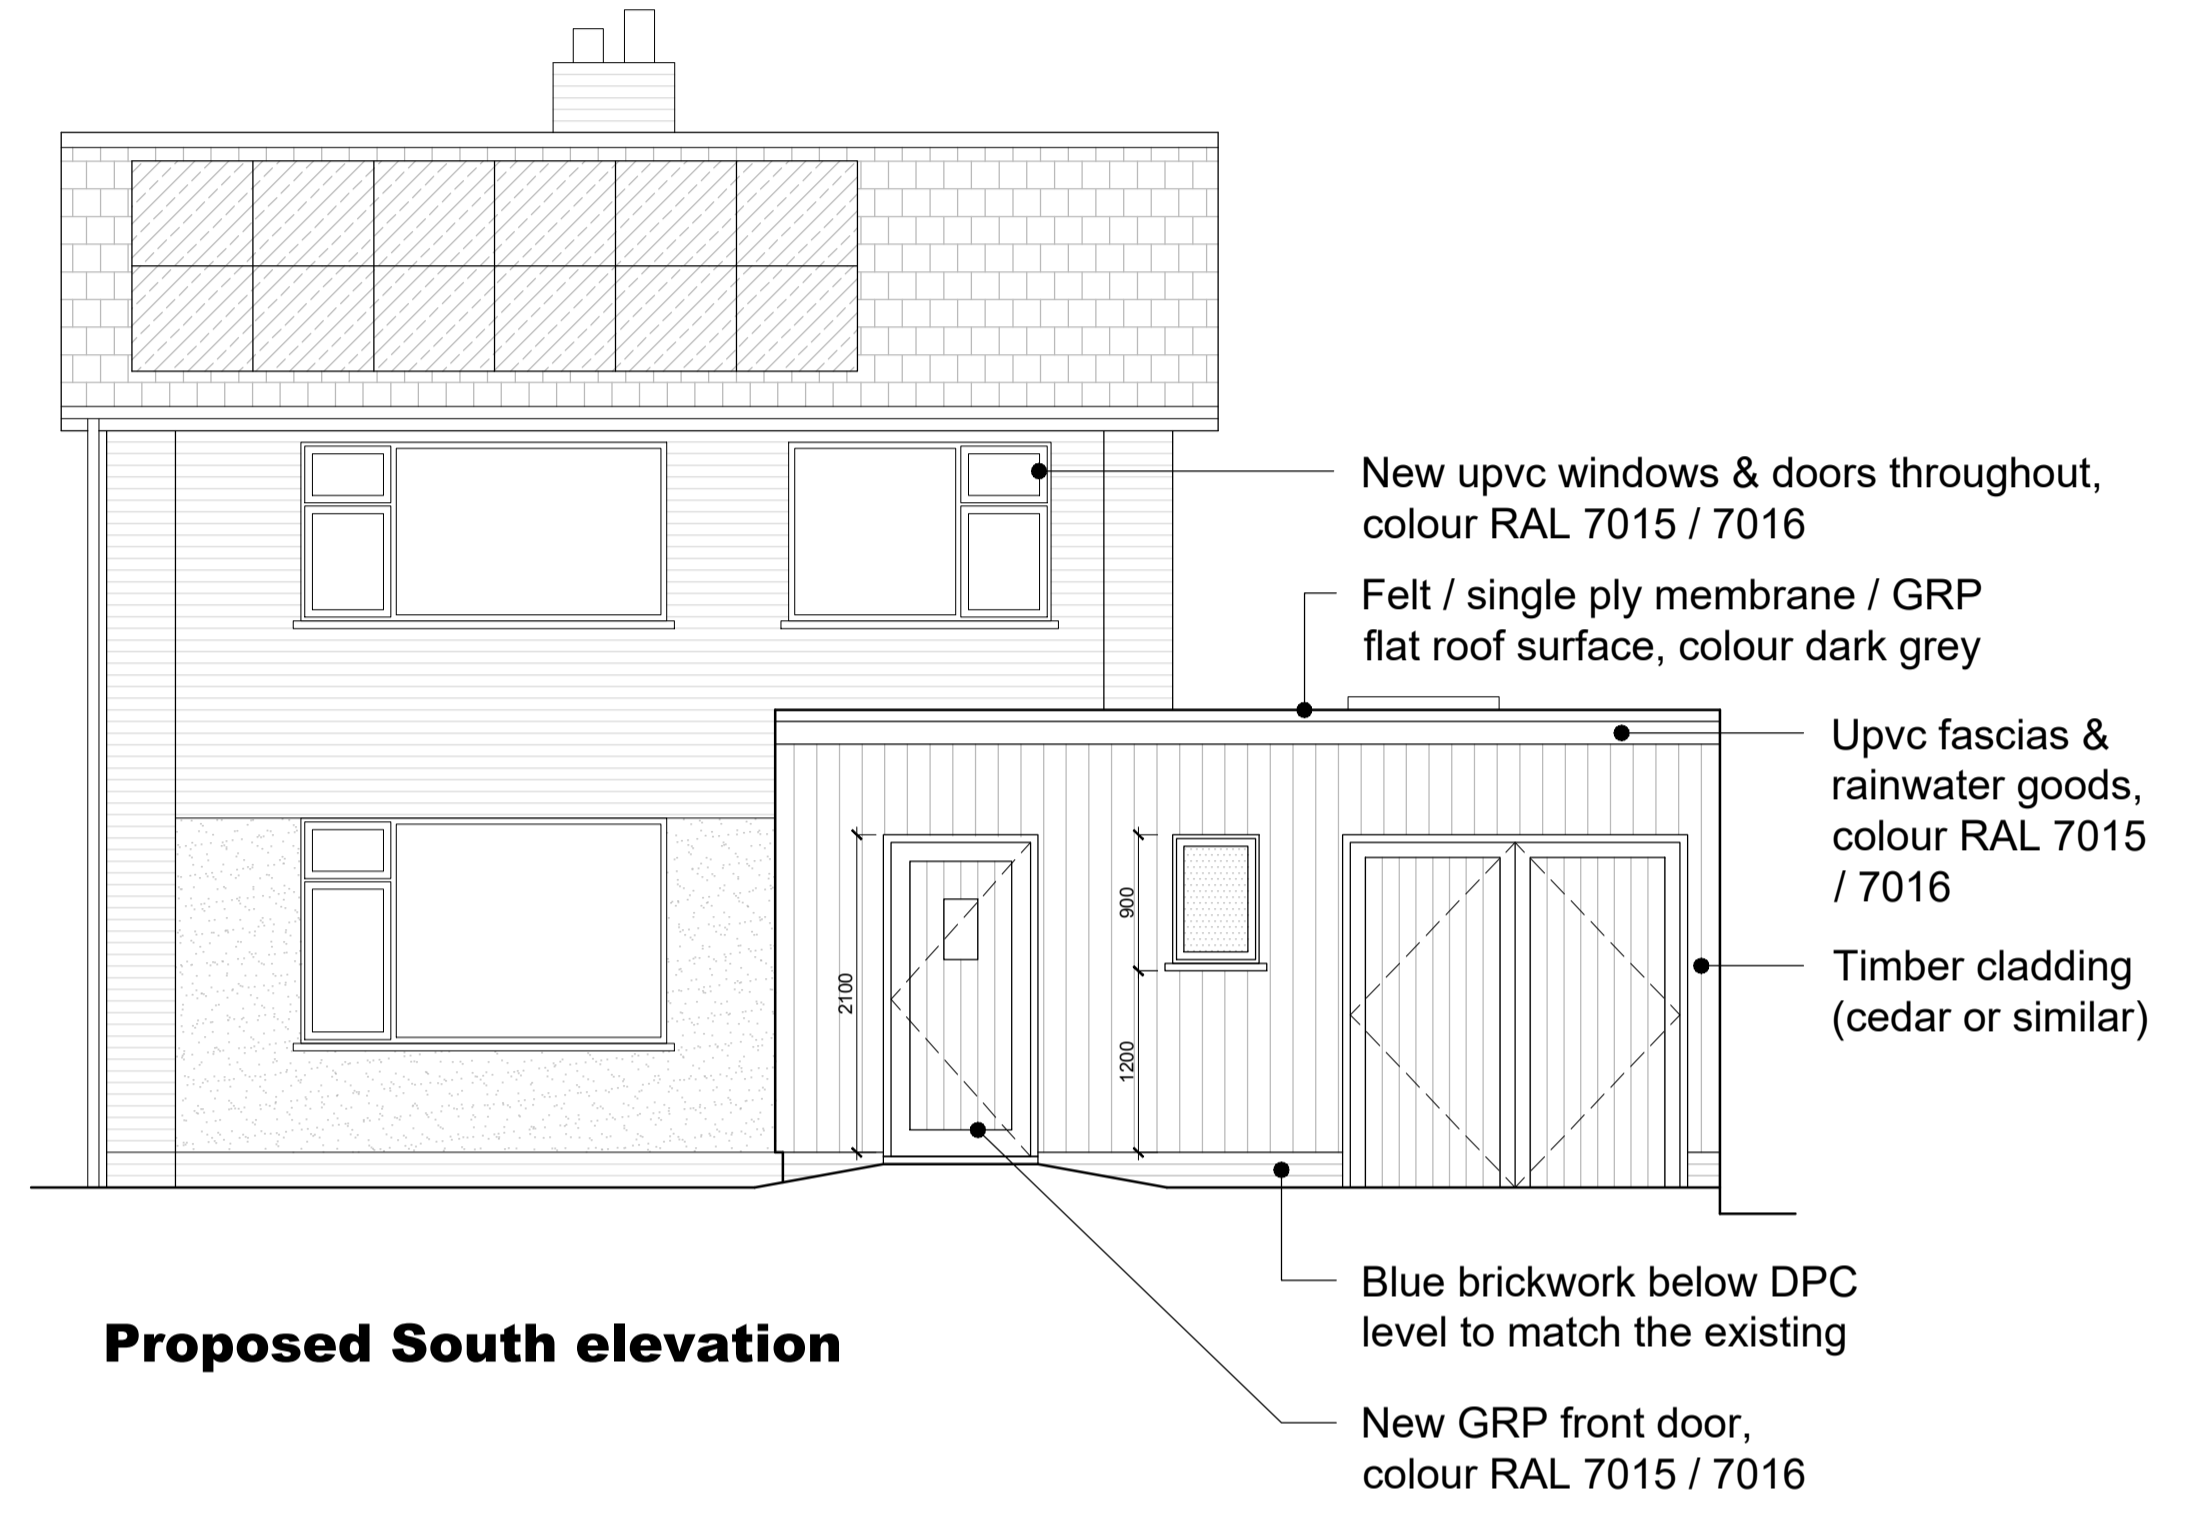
New upvc windows & doors throughout, colour RAL 7015 / 7016

Felt / single ply membrane / GRP flat roof surface, colour dark grey

Upvc fascias & rainwater goods, colour RAL 7015 / 7016

Timber cladding (cedar or similar)

2100

900

1200

Blue brickwork below DPC level to match the existing

Proposed South elevation

New GRP front door, colour RAL 7015 / 7016